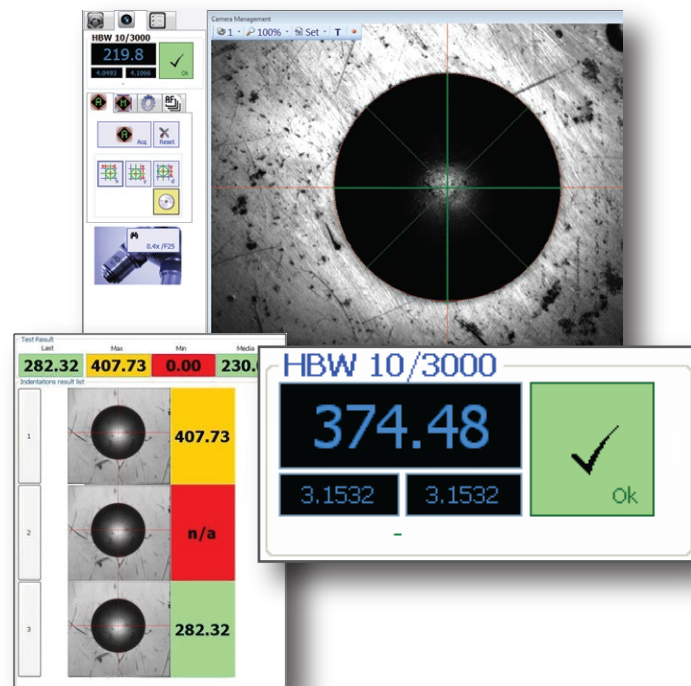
HBW 10/3000
219.8
4.0493 4.1066
Ok
Acq Reset
0.4x /F25
Camera Management
1 100% Set T
Test Result
Last Max Min Media
282.32 407.73 0.00 230.
Indentations result list
1 407.73
2 n/a
3 282.32
HBW 10/3000
374.48
3.1532 3.1532
Ok
-